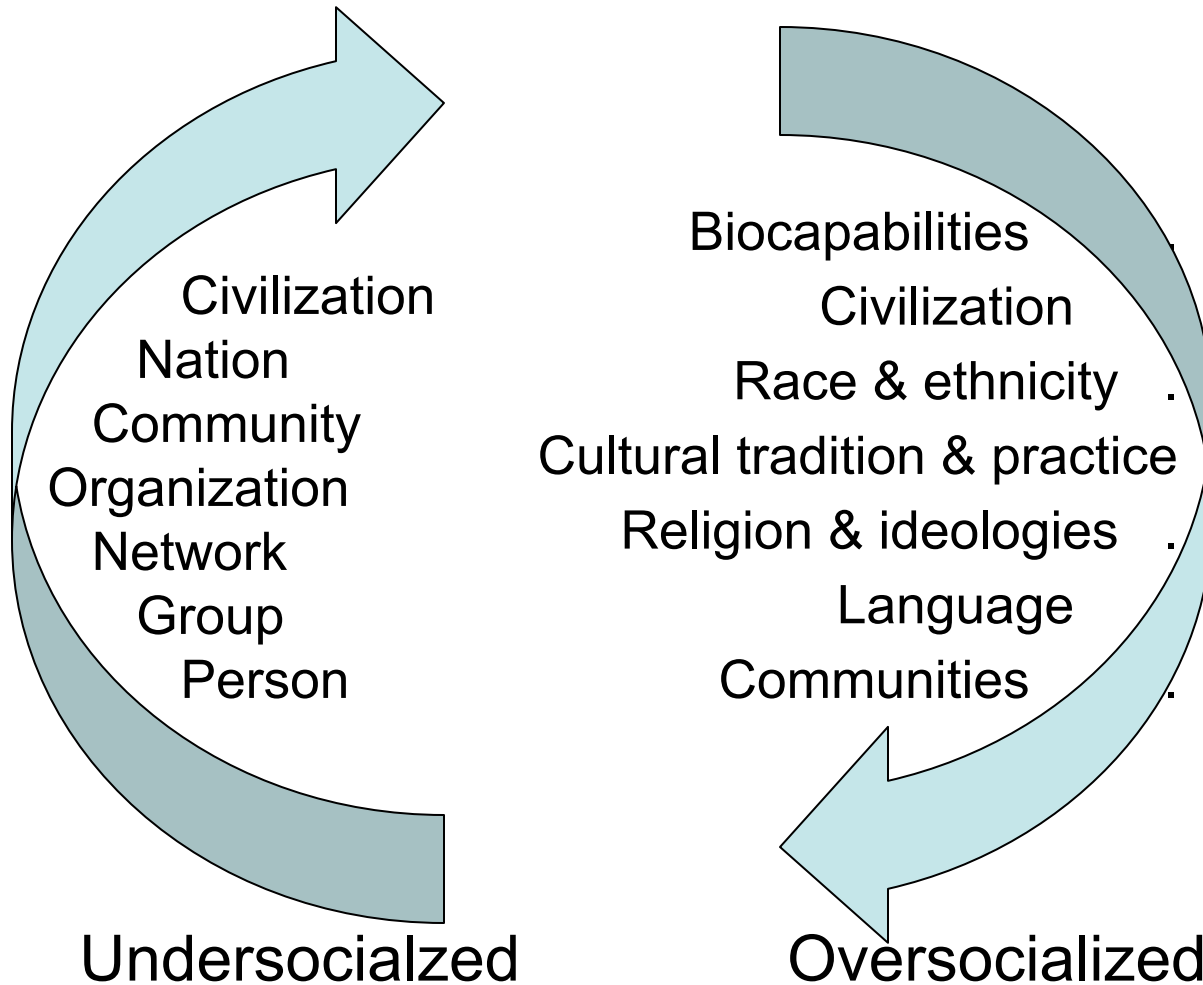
Civilization
Nation
Community
Organization
Network
Group
Person

Biocapabilities .
Civilization
Race & ethnicity .
Cultural tradition & practice
Religion & ideologies .
Language
Communities .

Undersocialzed

Oversocialized